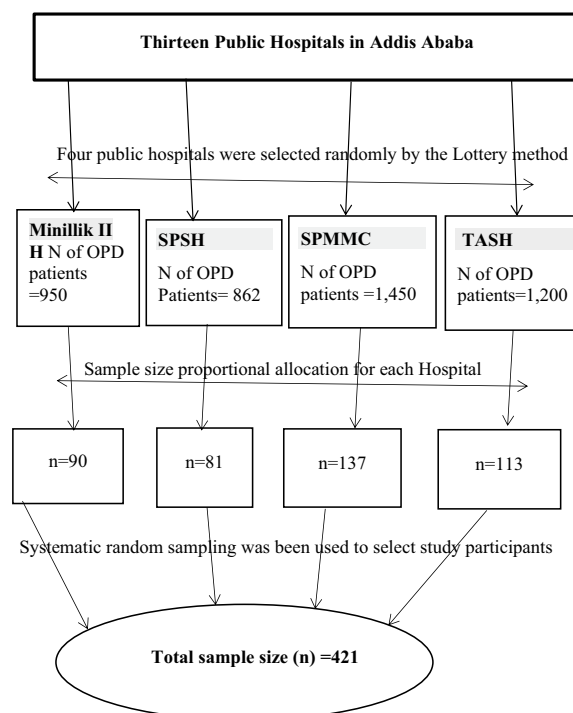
Thirteen Public Hospitals in Addis Ababa

Four public hospitals were selected randomly by the Lottery method

Minillik II H N of OPD patients =950

SPSH N of OPD Patients= 862

SPMMC N of OPD patients =1,450

TASH N of OPD patients=1,200

Sample size proportional allocation for each Hospital

n=90

n=81

n=137

n=113

Systematic random sampling was been used to select study participants

Total sample size (n) =421